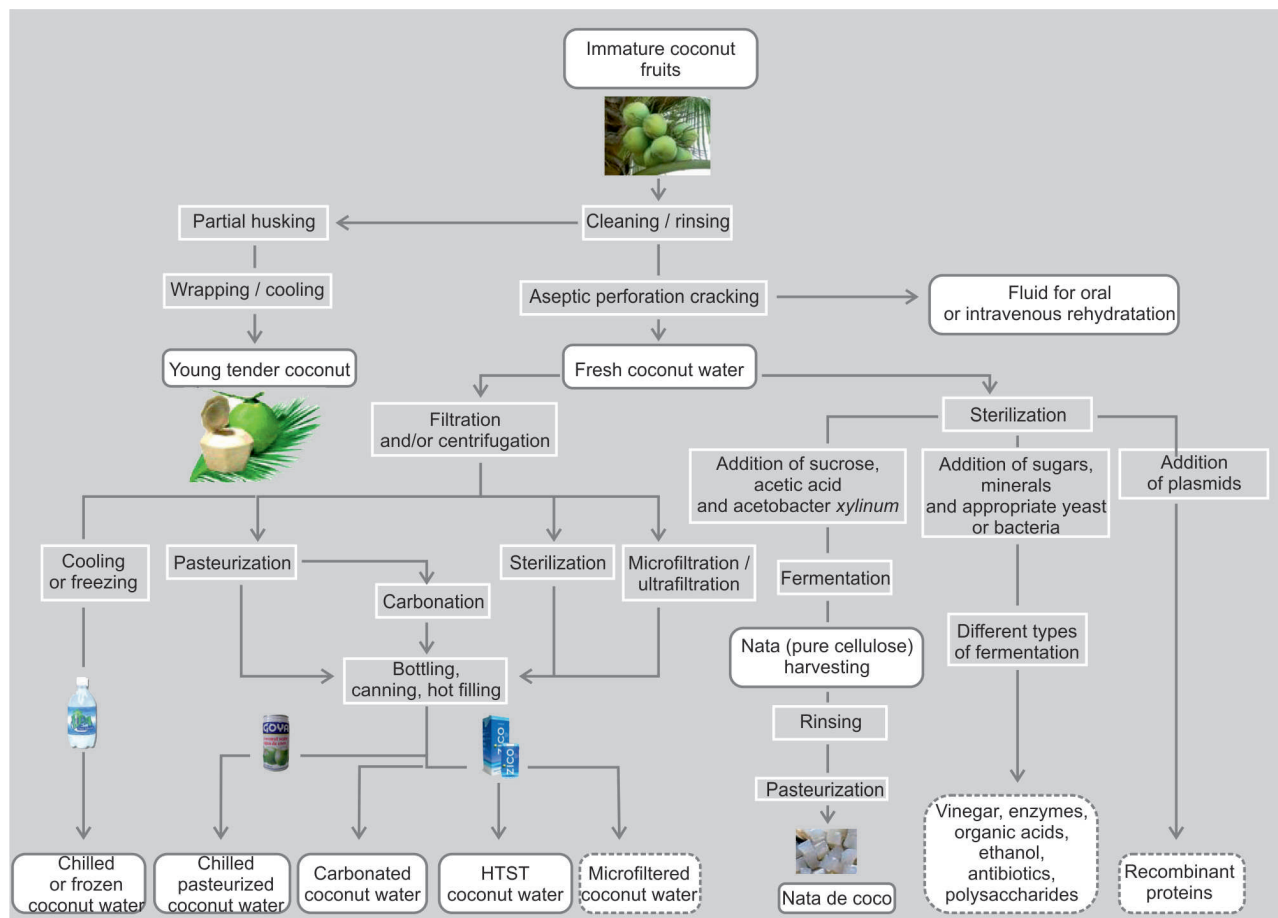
Immature coconut fruits

Partial husking

Cleaning / rinsing

Wrapping / cooling

Aseptic perforation cracking

Fluid for oral or intravenous rehydratation

Young tender coconut

Fresh coconut water

Filtration and/or centrifugation

Sterilization

Addition of sucrose, acetic acid and acetobacter *xylinum*

Addition of sugars, minerals and appropriate yeast or bacteria

Addition of plasmids

Cooling or freezing

Pasteurization

Sterilization

Microfiltration / ultrafiltration

Carbonation

Fermentation

Nata (pure cellulose) harvesting

Different types of fermentation

Bottling, canning, hot filling

GOYA

zico

Rinsing

Pasteurization

Chilled or frozen coconut water

Chilled pasteurized coconut water

Carbonated coconut water

HTST coconut water

Microfiltered coconut water

Nata de coco

Vinegar, enzymes, organic acids, ethanol, antibiotics, polysaccharides

Recombinant proteins